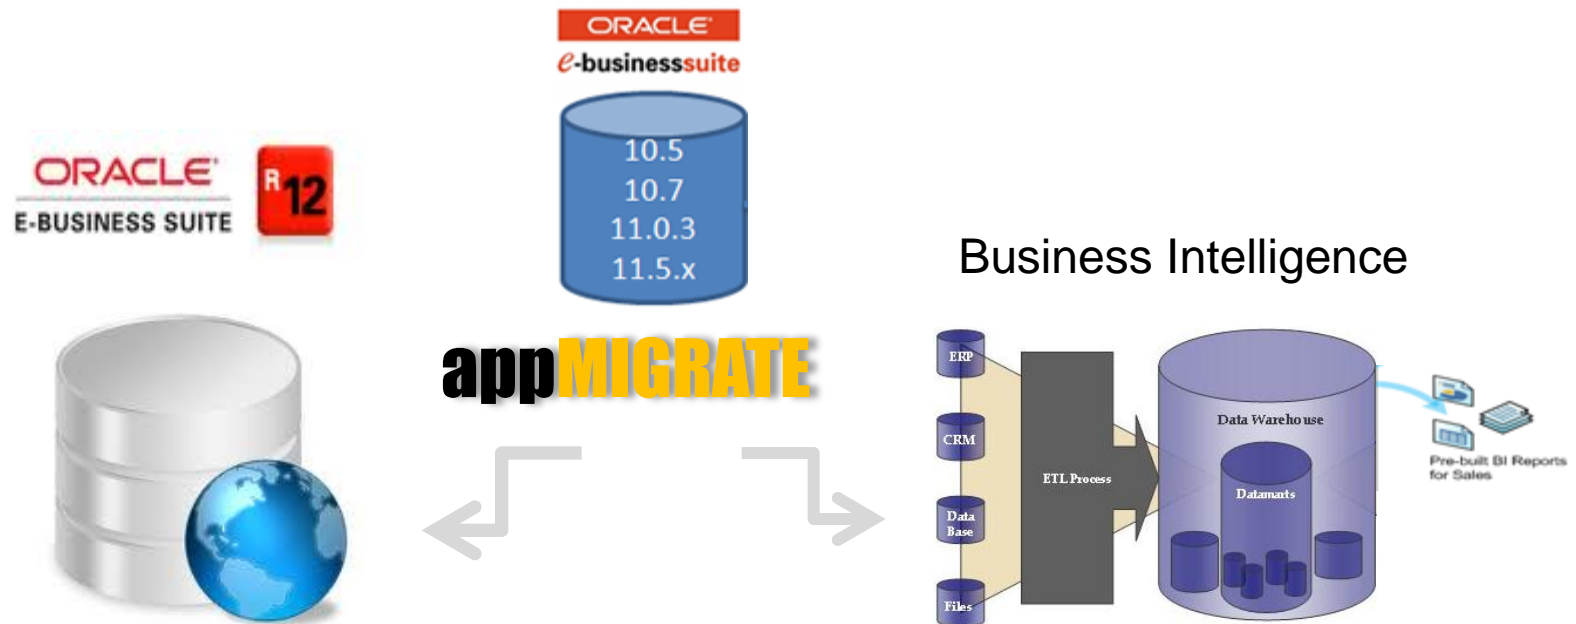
ORACLE
e-businesssuite

10.5
10.7
11.0.3
11.5.x

ORACLE
E-BUSINESS SUITE
R12

appMIGRATE

Business Intelligence

ERP
CRM
Data Base
Files
ETL Process
Data Warehouse
Datamarts
Pre-built BI Reports for Sales